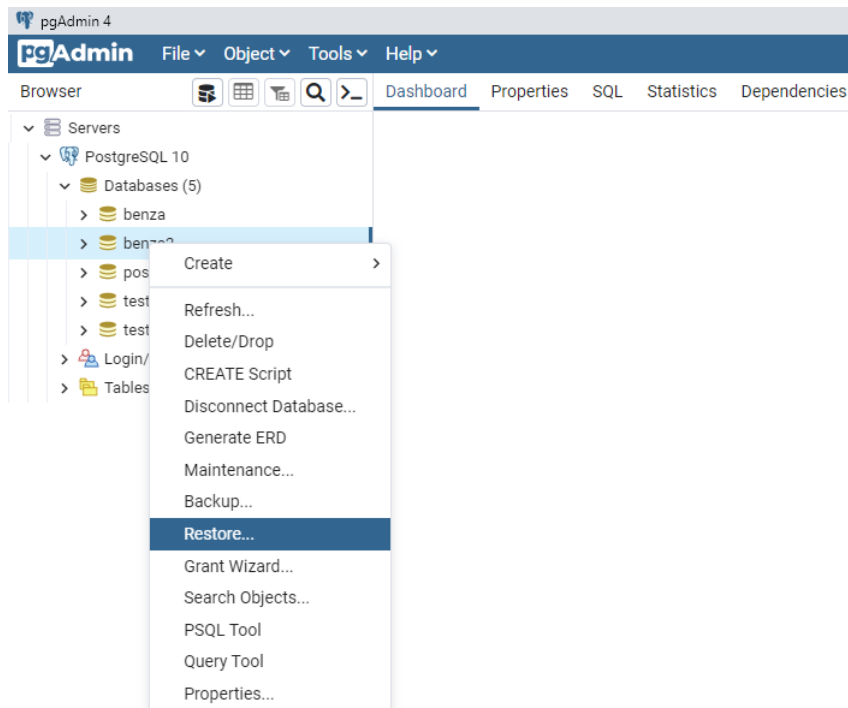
pgAdmin 4
pgAdmin File Object Tools Help
Browser
Dashboard Properties SQL Statistics Dependencies
Servers
PostgreSQL 10
Databases (5)
benza
benza2
pos
test
test
Login/
Tables
Create
Refresh...
Delete/Drop
CREATE Script
Disconnect Database...
Generate ERD
Maintenance...
Backup...
Restore...
Grant Wizard...
Search Objects...
PSQL Tool
Query Tool
Properties...